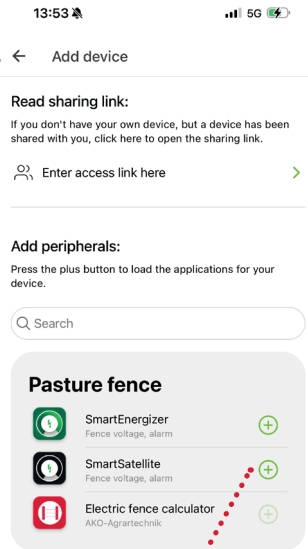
13:53 5G

Add device

Read sharing link:

If you don't have your own device, but a device has been shared with you, click here to open the sharing link.

Enter access link here

Add peripherals:

Press the plus button to load the applications for your device.

Search

Pasture fence

SmartEnergizer
Fence voltage, alarm

SmartSatellite
Fence voltage, alarm

Electric fence calculator
AKO-Agrartechnik